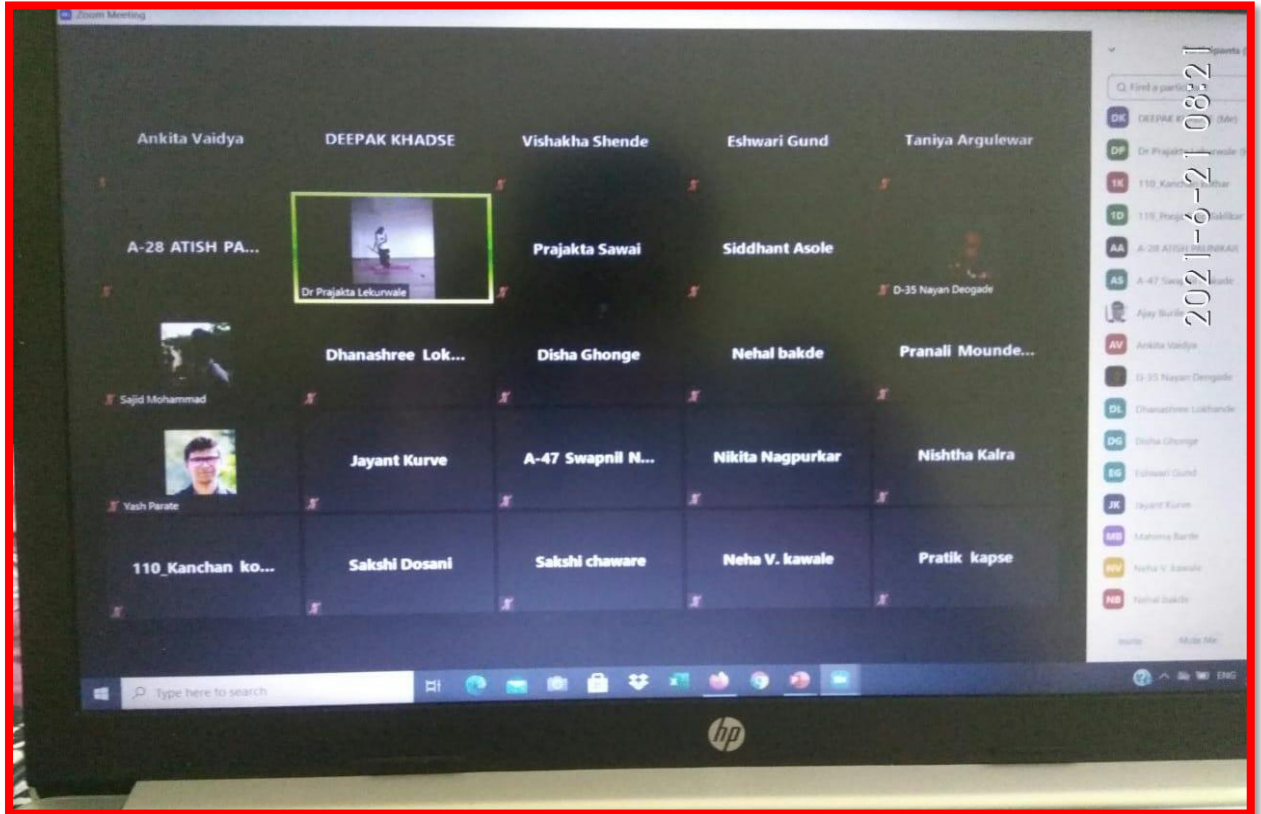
Zoom Meeting

Ankita Vaidya
DEEPAK KHADSE
Vishakha Shende
Eshwari Gund
Taniya Argulewar

A-28 ATISH PA...
Dr Prajakta Lekurwale
Prajakta Sawai
Siddhant Asole
D-35 Nayan Deogade

Sajid Mohammad
Dhanashree Lok...
Disha Ghonge
Nehal bakde
Pranali Mounde...

Yash Parate
Jayant Kurve
A-47 Swapnil N...
Nikita Nagpurkar
Nishtha Kalra

110_Kanchan ko...
Sakshi Dosani
Sakshi chaware
Neha V. kawale
Pratik kapse

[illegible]ticipants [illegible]
Find a partic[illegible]
DK DEEPAK K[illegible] (Me)
DP Dr Prajakta Lekurwale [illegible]
1K 110_Kanchan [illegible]thar
1D 110_Pooja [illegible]likar
AA A-28 ATISH PA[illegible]
AS A-47 Swap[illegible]
Ajay Burile
AV Ankita Vaidya
D-35 Nayan Deogade
DL Dhanashree Lokhande
DG Disha Ghonge
EG Eshwari Gund
JK Jayant Kurve
MB Mahima Barde
NV Neha V. kawale
NB Nehal bakde
Invite Mute Me

Type here to search
ENG

2021-6-21 08:21

hp